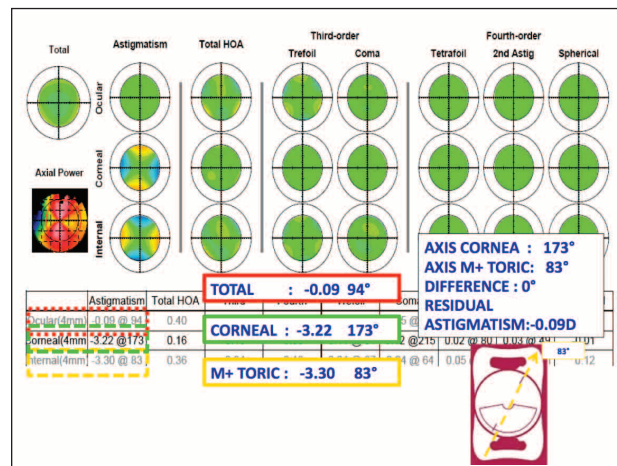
Total

Astigmatism

Total HOA

Third-order

Trefoil

Coma

Fourth-order

Tetrafoil

2nd Astig

Spherical

Ocular

Corneal

Internal

Axial Power

AXIS CORNEA : 173°
AXIS M+ TORIC: 83°
DIFFERENCE : 0°
RESIDUAL
ASTIGMATISM:-0.09D

TOTAL : -0.09 94°

CORNEAL : -3.22 173°

M+ TORIC : -3.30 83°

83°

| | Astigmatism | Total HOA | Third | Fourth | Trefoil | Coma | | | |
|---|---|---|---|---|---|---|---|---|---|
| Ocular(4mm) | 0.09 @ 94 | 0.40 | | | | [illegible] | | | |
| Corneal(4mm) | -3.22 @173 | 0.16 | | | | 2 @215 | 0.02 @ 80 | 0.03 @ 49 | 0.01 |
| Internal(4mm) | -3.30 @ 83 | 0.36 | 0.34 | 0.13 | 0.31 @ 37 | 0.24 @ 64 | 0.05 | | 0.12 |